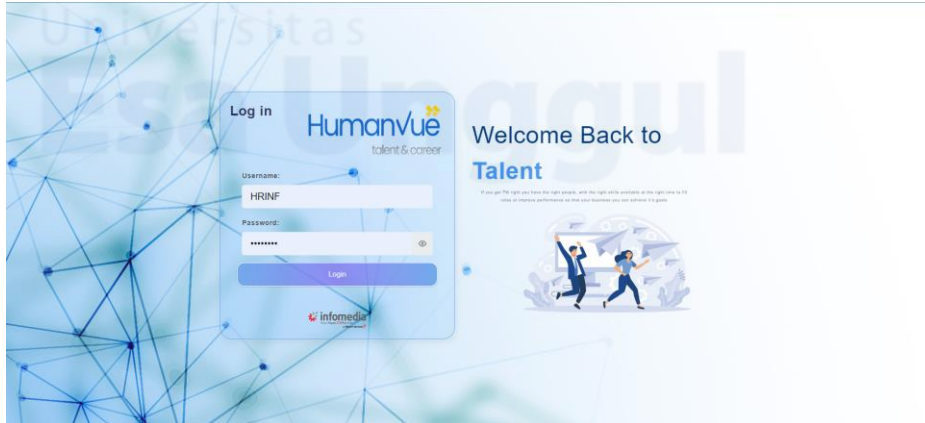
Universitas Esa Unggul

Log in

HumanVue
talent & career

Username:
HRINF

Password:
••••••••

Login

infomedia

Welcome Back to
Talent

If you get TM right you have the right people, with the right skills available at the right time to fill roles or improve performance so that your business you can achieve it's goals